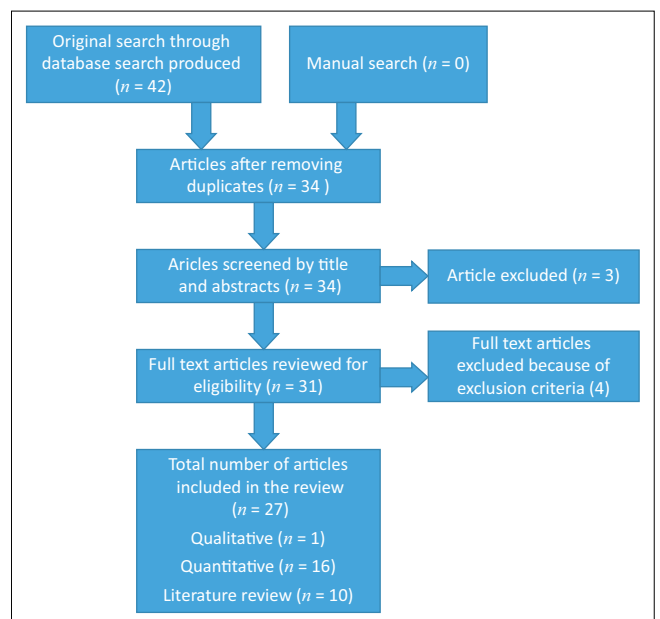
Original search through database search produced ($n$ = 42)

Manual search ($n$ = 0)

Articles after removing duplicates ($n$ = 34 )

Aricles screened by title and abstracts ($n$ = 34)

Article excluded ($n$ = 3)

Full text articles reviewed for eligibility ($n$ = 31)

Full text articles excluded because of exclusion criteria (4)

Total number of articles included in the review ($n$ = 27)

Qualitative ($n$ = 1)

Quantitative ($n$ = 16)

Literature review ($n$ = 10)